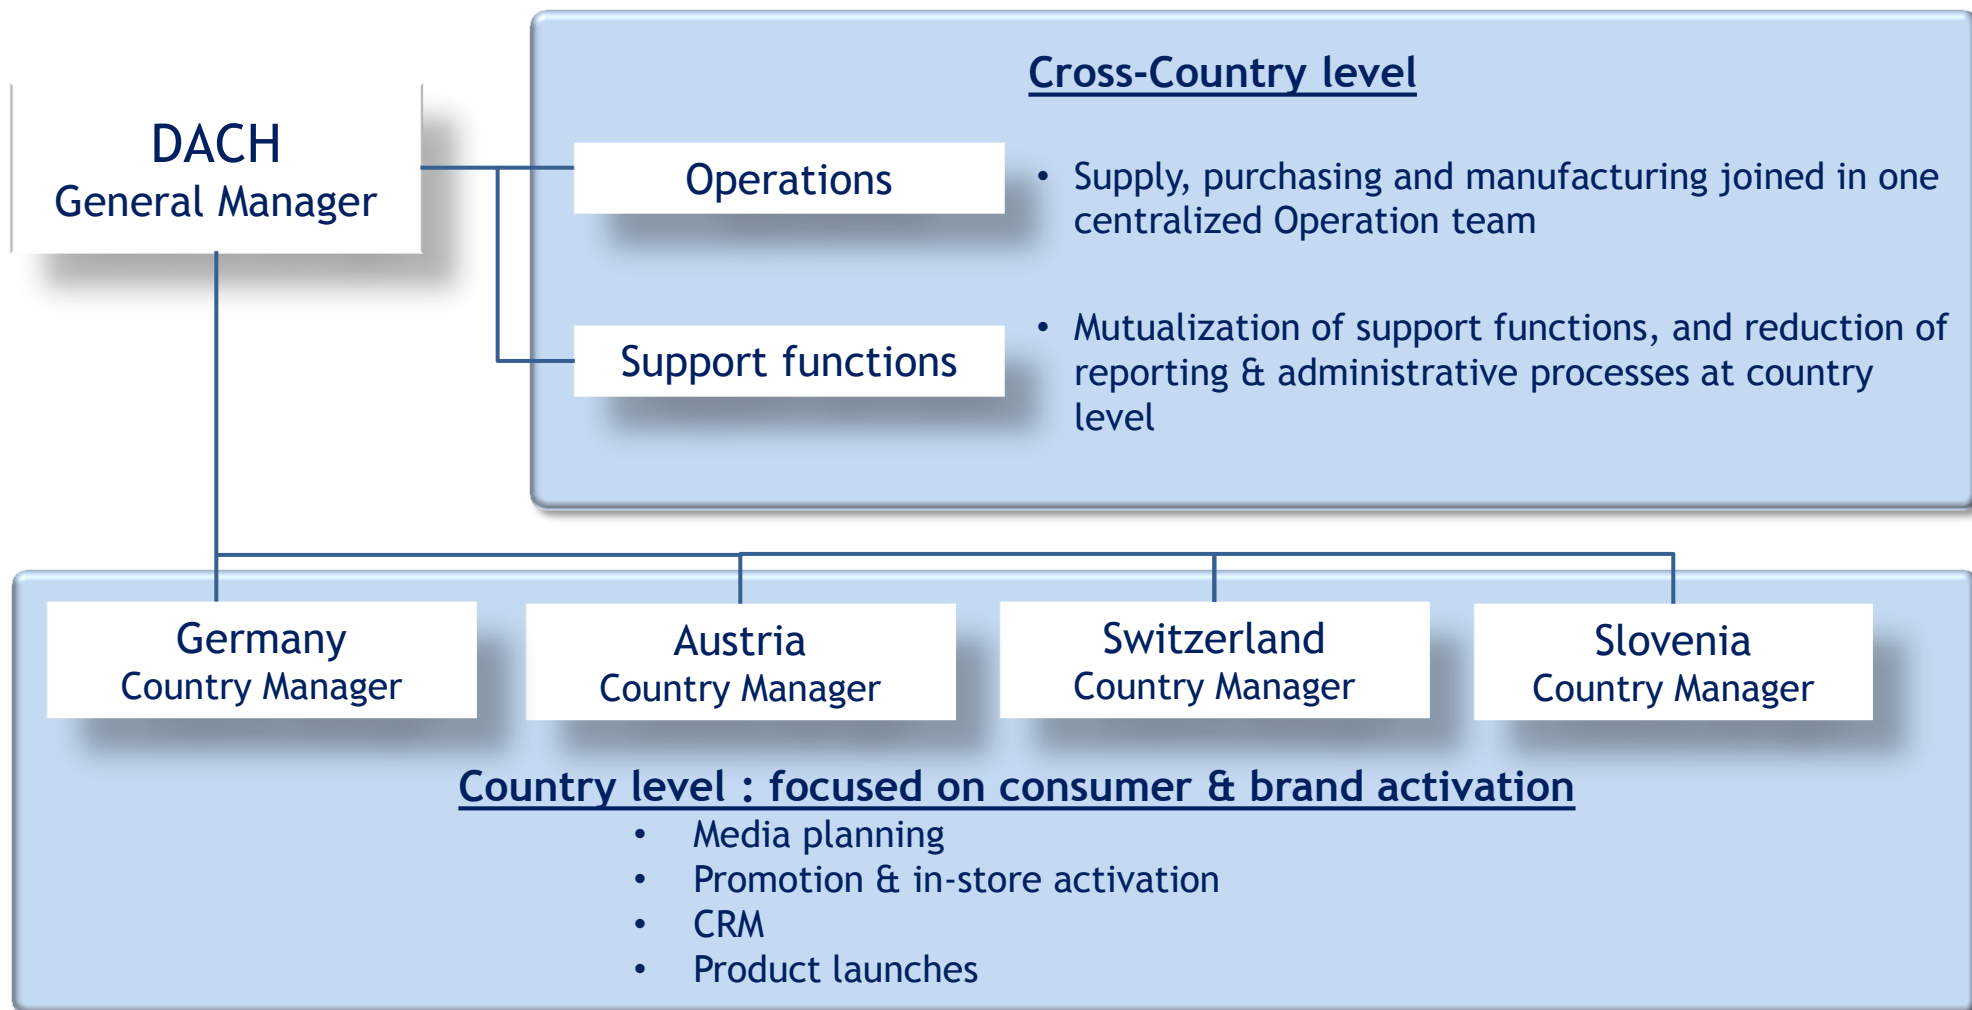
DACH
General Manager

Cross-Country level

Operations

• Supply, purchasing and manufacturing joined in one centralized Operation team

Support functions

• Mutualization of support functions, and reduction of reporting & administrative processes at country level

Germany
Country Manager

Austria
Country Manager

Switzerland
Country Manager

Slovenia
Country Manager

Country level : focused on consumer & brand activation
• Media planning
• Promotion & in-store activation
• CRM
• Product launches